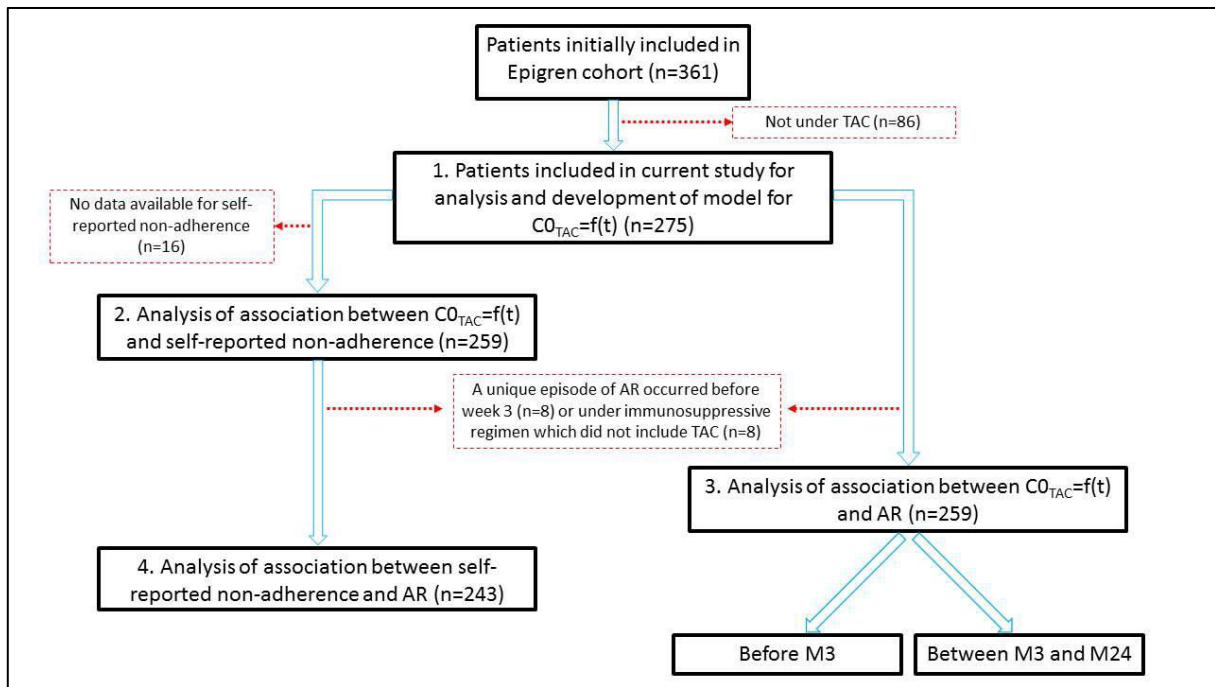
Patients initially included in Epigren cohort (n=361)

Not under TAC (n=86)

1. Patients included in current study for analysis and development of model for $C0_{TAC}$=f(t) (n=275)

No data available for self-reported non-adherence (n=16)

2. Analysis of association between $C0_{TAC}$=f(t) and self-reported non-adherence (n=259)

A unique episode of AR occurred before week 3 (n=8) or under immunosuppressive regimen which did not include TAC (n=8)

3. Analysis of association between $C0_{TAC}$=f(t) and AR (n=259)

4. Analysis of association between self-reported non-adherence and AR (n=243)

Before M3

Between M3 and M24